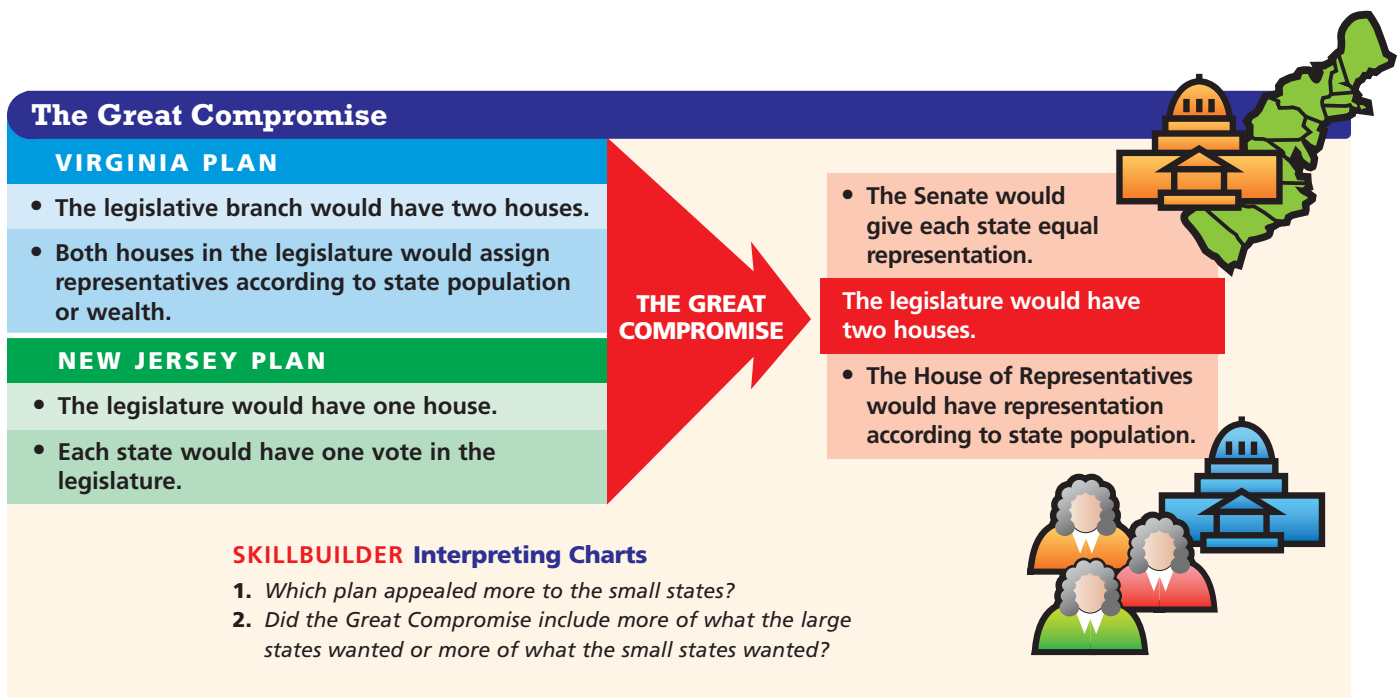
The Great Compromise

VIRGINIA PLAN

• The legislative branch would have two houses.

• Both houses in the legislature would assign representatives according to state population or wealth.

NEW JERSEY PLAN

• The legislature would have one house.

• Each state would have one vote in the legislature.

THE GREAT COMPROMISE

• The Senate would give each state equal representation.

The legislature would have two houses.

• The House of Representatives would have representation according to state population.

SKILLBUILDER Interpreting Charts

1. Which plan appealed more to the small states?

2. Did the Great Compromise include more of what the large states wanted or more of what the small states wanted?